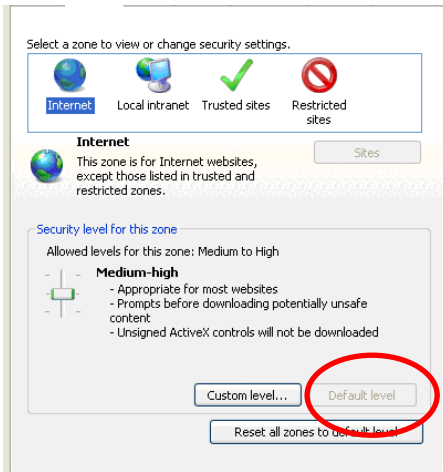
Select a zone to view or change security settings.

Internet
Local intranet
Trusted sites
Restricted sites

Internet
This zone is for Internet websites, except those listed in trusted and restricted zones.

Sites

Security level for this zone
Allowed levels for this zone: Medium to High

Medium-high
- Appropriate for most websites
- Prompts before downloading potentially unsafe content
- Unsigned ActiveX controls will not be downloaded

Custom level...
Default level

Reset all zones to default level